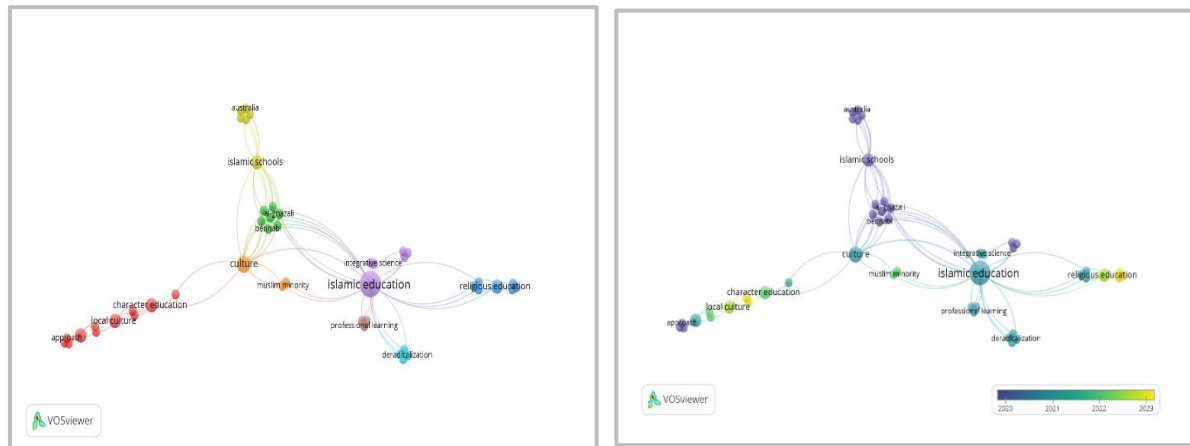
australia
islamic schools
al-ghazali
pesantren
culture
integrative science
muslim minority
islamic education
religious education
character education
local culture
approach
professional learning
deradicalization
VOSviewer

australia
islamic schools
al-ghazali
pesantren
culture
integrative science
muslim minority
islamic education
religious education
character education
local culture
approach
professional learning
deradicalization
VOSviewer
2020
2021
2022
2023